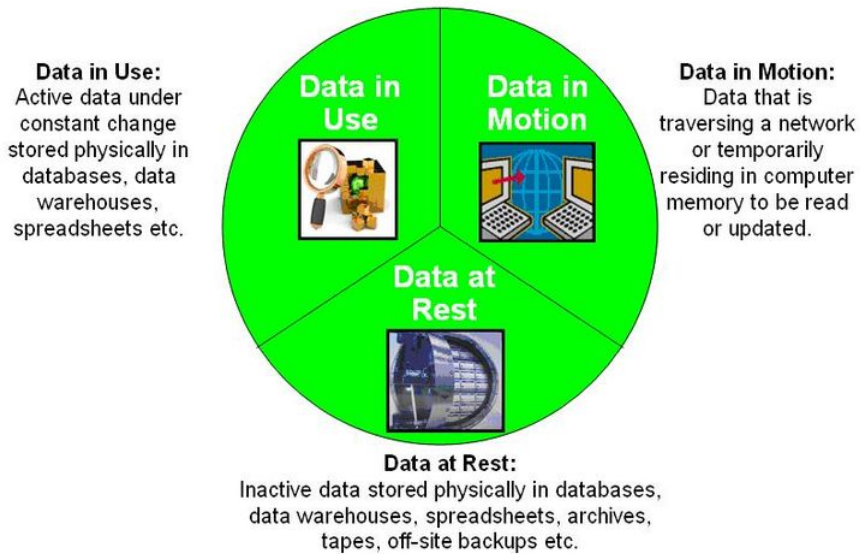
Data in Use:
Active data under constant change stored physically in databases, data warehouses, spreadsheets etc.

Data in Use

Data in Motion

Data in Motion:
Data that is traversing a network or temporarily residing in computer memory to be read or updated.

Data at Rest

Data at Rest:
Inactive data stored physically in databases, data warehouses, spreadsheets, archives, tapes, off-site backups etc.